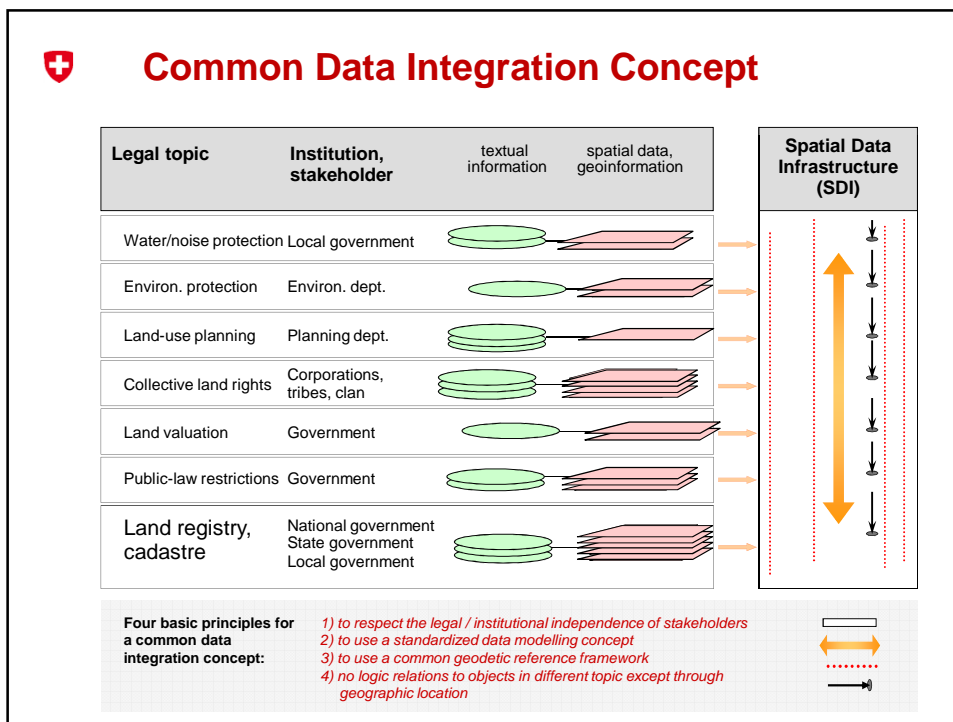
Common Data Integration Concept

| Legal topic | Institution, stakeholder | textual information | spatial data, geoinformation |
|---|---|---|---|
| Water/noise protection | Local government | | |
| Environ. protection | Environ. dept. | | |
| Land-use planning | Planning dept. | | |
| Collective land rights | Corporations, tribes, clan | | |
| Land valuation | Government | | |
| Public-law restrictions | Government | | |
| Land registry, cadastre | National government State government Local government | | |

Spatial Data Infrastructure (SDI)

Four basic principles for a common data integration concept:

1) to respect the legal / institutional independence of stakeholders
2) to use a standardized data modelling concept
3) to use a common geodetic reference framework
4) no logic relations to objects in different topic except through geographic location